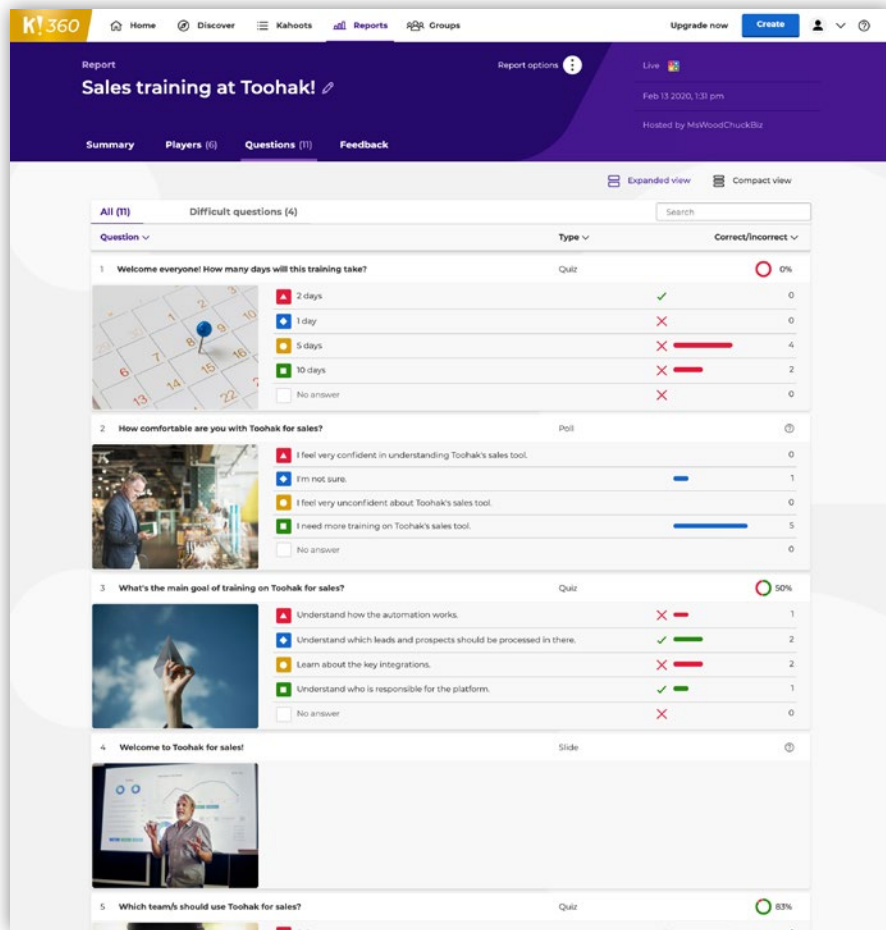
K!360 Home Discover Kahoots Reports Groups Upgrade now Create

Report
Sales training at Toohak!

Report options

Live

Feb 13 2020, 1:31 pm

Hosted by MsWoodChuckBiz

Summary Players (6) Questions (11) Feedback

Expanded view Compact view

All (11) Difficult questions (4)

Search

Question Type Correct/incorrect

1 Welcome everyone! How many days will this training take? Quiz 0%

2 days 0
1 day 0
5 days 4
10 days 2
No answer 0

2 How comfortable are you with Toohak for sales? Poll

I feel very confident in understanding Toohak's sales tool. 0
I'm not sure. 1
I feel very unconfident about Toohak's sales tool. 0
I need more training on Toohak's sales tool. 5
No answer 0

3 What's the main goal of training on Toohak for sales? Quiz 50%

Understand how the automation works. 1
Understand which leads and prospects should be processed in there. 2
Learn about the key integrations. 2
Understand who is responsible for the platform. 1
No answer 0

4 Welcome to Toohak for sales! Slide

5 Which team/s should use Toohak for sales? Quiz 83%